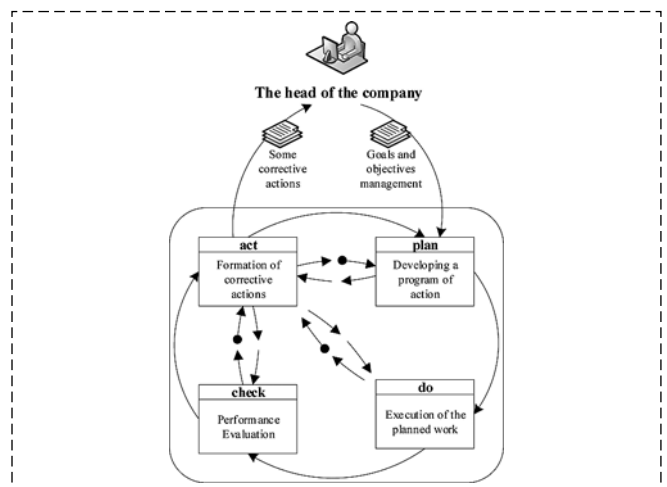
The head of the company

Some corrective actions

Goals and objectives management

act

Formation of corrective actions

plan

Developing a program of action

check

Performance Evaluation

do

Execution of the planned work